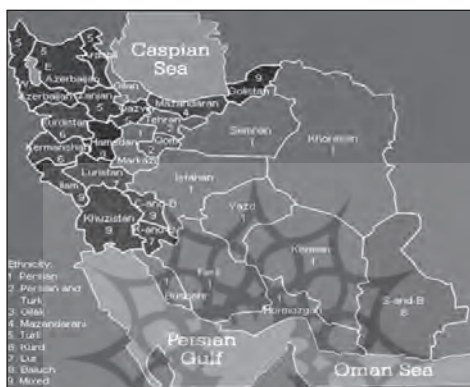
Caspian Sea

5
5
E. Azerbaijan
W. Azerbaijan
Zanjan
5
Gilan
Qazvin
Mazandaran
Golestan
9
Kurdistan
6
Tehran
Qom
Semnan
1
Khorasan
1
Kermanshah
Hamedan
Markazi
Luristan
Ilam
Isfahan
1
Yazd
1
K-and-B
Khuzistan
9
C-and-B
Kerman
1
Fars
1
Bushehr
Hormozgan
S-and-B
8

Ethnicity
1. Persian
2. Persian and Turk
3. Gilak
4. Mazandarani
5. Turk
6. Kurd
7. Lur
8. Baluch
9. Mixed

Persian Gulf
Oman Sea